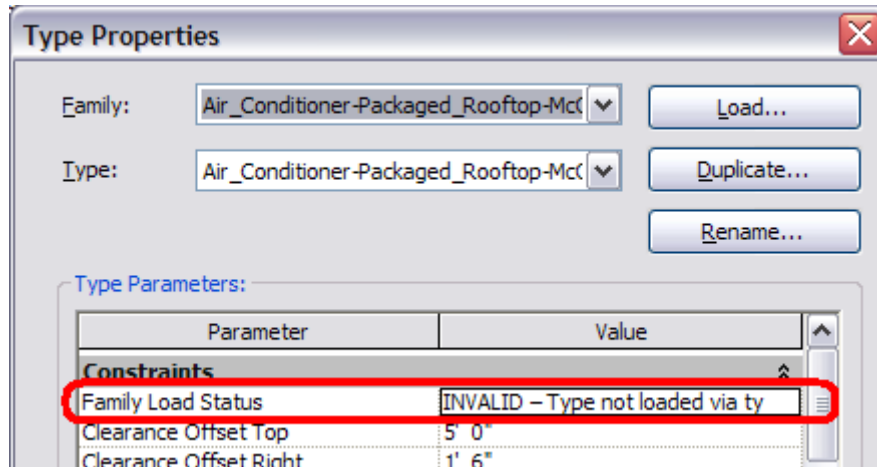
Type Properties

Family: Air_Conditioner-Packaged_Rooftop-McC

Type: Air_Conditioner-Packaged_Rooftop-McC

Load...

Duplicate...

Rename...

Type Parameters:

| Parameter | Value |
|---|---|
| Constraints | |
| Family Load Status | INVALID – Type not loaded via ty |
| Clearance Offset Top | 5' 0" |
| Clearance Offset Right | 1' 6" |